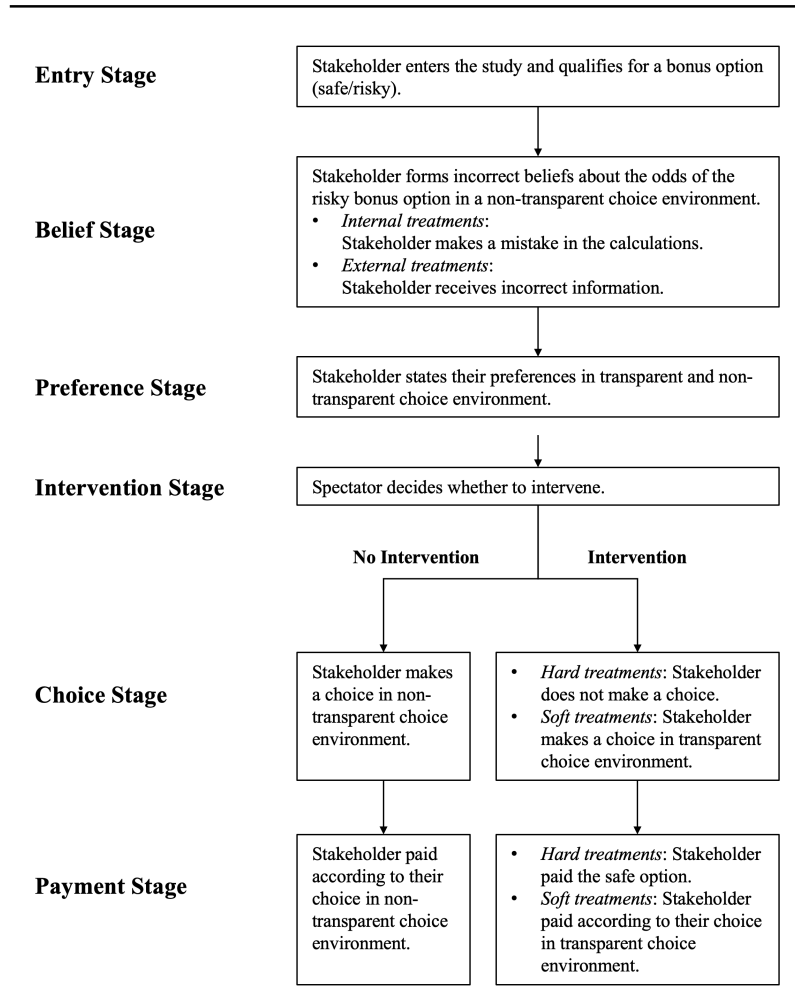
**Entry Stage**

Stakeholder enters the study and qualifies for a bonus option (safe/risky).

**Belief Stage**

Stakeholder forms incorrect beliefs about the odds of the risky bonus option in a non-transparent choice environment.
• *Internal treatments*: Stakeholder makes a mistake in the calculations.
• *External treatments*: Stakeholder receives incorrect information.

**Preference Stage**

Stakeholder states their preferences in transparent and non-transparent choice environment.

**Intervention Stage**

Spectator decides whether to intervene.

**No Intervention**

**Intervention**

**Choice Stage**

Stakeholder makes a choice in non-transparent choice environment.

• *Hard treatments*: Stakeholder does not make a choice.
• *Soft treatments*: Stakeholder makes a choice in transparent choice environment.

**Payment Stage**

Stakeholder paid according to their choice in non-transparent choice environment.

• *Hard treatments*: Stakeholder paid the safe option.
• *Soft treatments*: Stakeholder paid according to their choice in transparent choice environment.